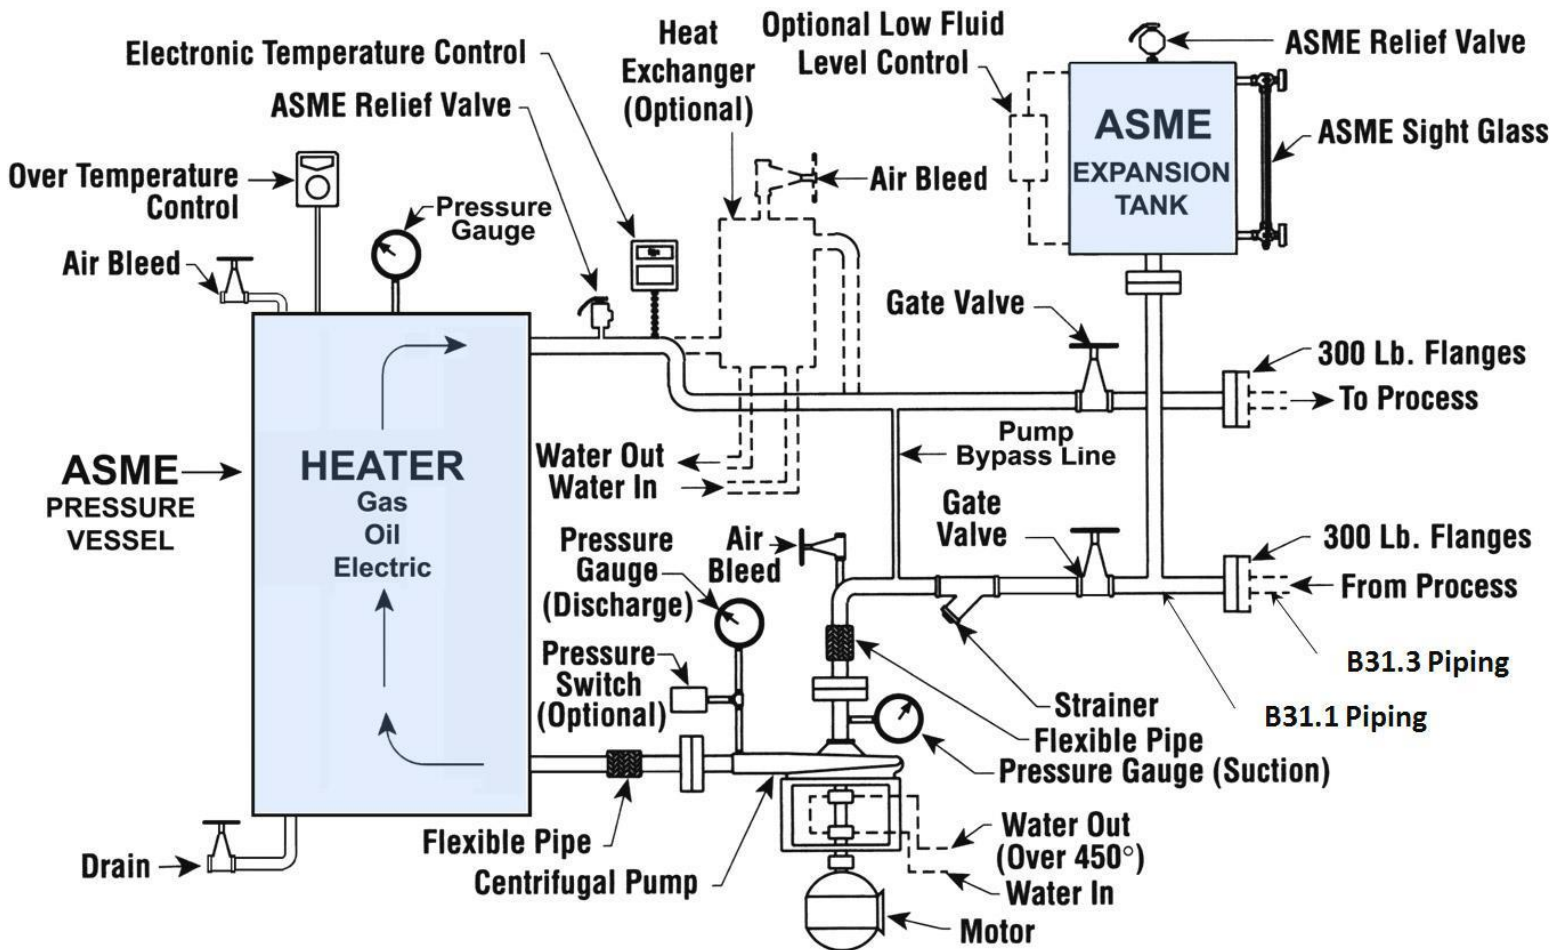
Electronic Temperature Control
Heat Exchanger (Optional)
Optional Low Fluid Level Control
ASME Relief Valve
ASME Relief Valve
ASME EXPANSION TANK
ASME Sight Glass
Over Temperature Control
Pressure Gauge
Air Bleed
Air Bleed
Gate Valve
300 Lb. Flanges
To Process
ASME PRESSURE VESSEL
HEATER
Gas
Oil
Electric
Water Out
Water In
Pump Bypass Line
Gate Valve
300 Lb. Flanges
From Process
Pressure Gauge (Discharge)
Air Bleed
B31.3 Piping
Pressure Switch (Optional)
Strainer
Flexible Pipe
Pressure Gauge (Suction)
B31.1 Piping
Flexible Pipe
Water Out (Over 450°)
Water In
Drain
Centrifugal Pump
Motor